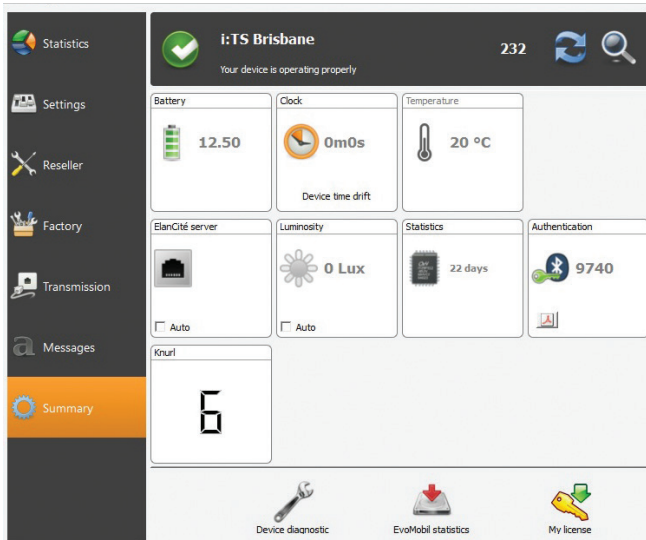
Statistics

Settings

Reseller

Factory

Transmission

Messages

Summary

i:TS Brisbane

Your device is operating properly

232

Battery

12.50

Clock

0m0s

Device time drift

Temperature

20 °C

ElanCité server

Auto

Luminosity

0 Lux

Auto

Statistics

22 days

Authentication

9740

Knurl

6

Device diagnostic

EvoMobil statistics

My license